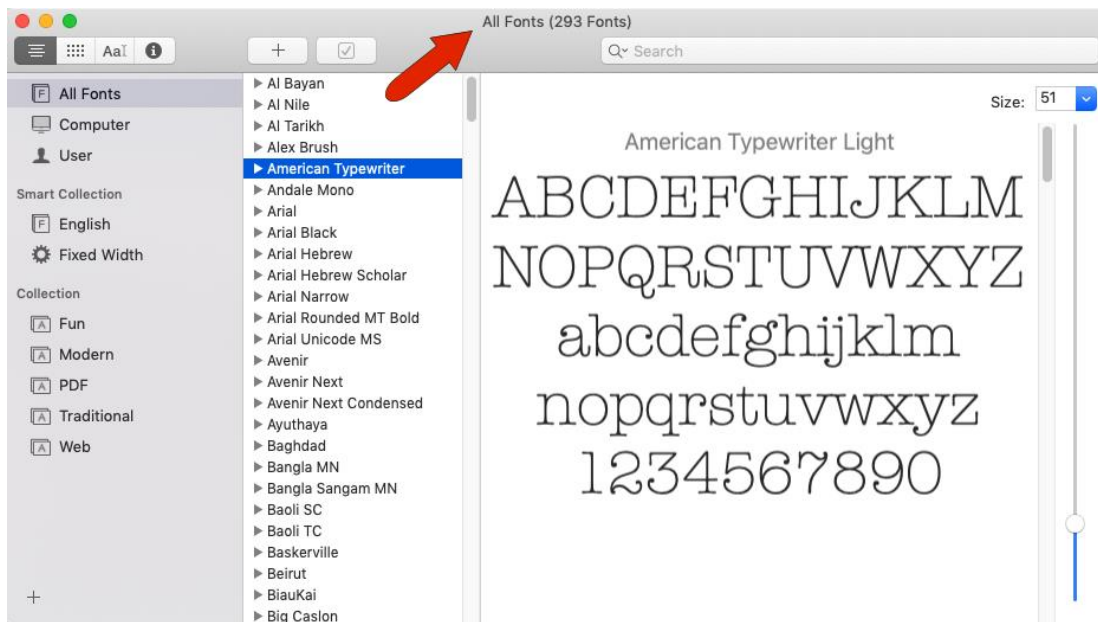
All Fonts (293 Fonts)

AaI

+

Search

All Fonts
Computer
User

Smart Collection
English
Fixed Width

Collection
Fun
Modern
PDF
Traditional
Web

+

▶ Al Bayan
▶ Al Nile
▶ Al Tarikh
▶ Alex Brush
▶ American Typewriter
▶ Andale Mono
▶ Arial
▶ Arial Black
▶ Arial Hebrew
▶ Arial Hebrew Scholar
▶ Arial Narrow
▶ Arial Rounded MT Bold
▶ Arial Unicode MS
▶ Avenir
▶ Avenir Next
▶ Avenir Next Condensed
▶ Ayuthaya
▶ Baghdad
▶ Bangla MN
▶ Bangla Sangam MN
▶ Baoli SC
▶ Baoli TC
▶ Baskerville
▶ Beirut
▶ BiauKai
▶ Big Caslon

Size: 51

American Typewriter Light

ABCDEFGHIJKLM
NOPQRSTUVWXYZ
abcdefghijklm
nopqrstuvwxyz
1234567890